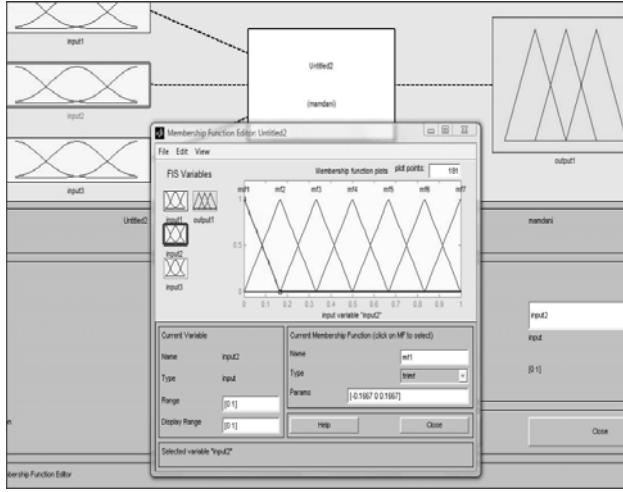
input1

Untitled2

(mamdani)

input2

input3

output1

Membership Function Editor: Untitled2

File Edit View

FIS Variables

Membership function plots

plot points:

181

input1 output1

input2

input3

mf1 mf2 mf3 mf4 mf5 mf6 mf7

1

0.5

0

0 0.1 0.2 0.3 0.4 0.5 0.6 0.7 0.8 0.9 1

input variable "input2"

Untitled2

mamdani

Current Variable

Name input2

Type input

Range [0 1]

Display Range [0 1]

Current Membership Function (click on MF to select)

Name mf1

Type trimf

Params [-0.1667 0 0.1667]

Help

Close

Selected variable "input2"

input2

input

[0 1]

Close

mbership Function Editor